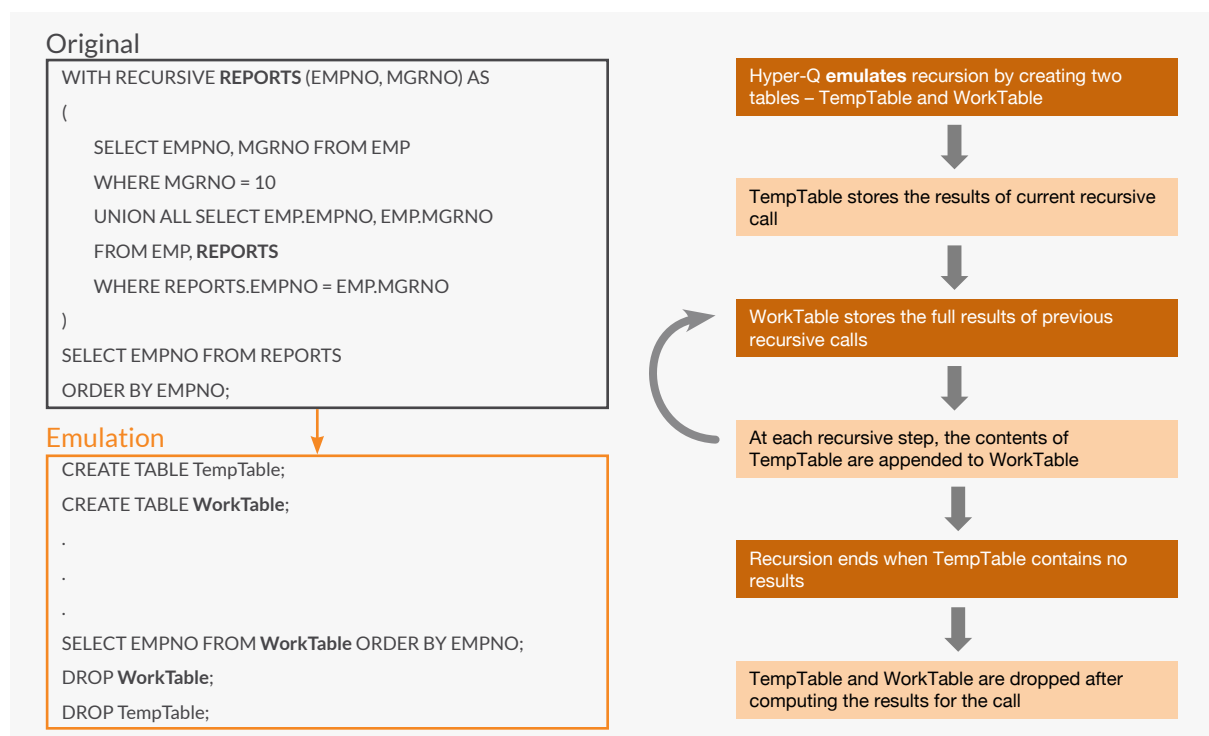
Original

WITH RECURSIVE REPORTS (EMPNO, MGRNO) AS
(
SELECT EMPNO, MGRNO FROM EMP
WHERE MGRNO = 10
UNION ALL SELECT EMP.EMPNO, EMP.MGRNO
FROM EMP, REPORTS
WHERE REPORTS.EMPNO = EMP.MGRNO
)
SELECT EMPNO FROM REPORTS
ORDER BY EMPNO;

Emulation

CREATE TABLE TempTable;
CREATE TABLE WorkTable;
.
.
.
SELECT EMPNO FROM WorkTable ORDER BY EMPNO;
DROP WorkTable;
DROP TempTable;

Hyper-Q emulates recursion by creating two tables – TempTable and WorkTable

TempTable stores the results of current recursive call

WorkTable stores the full results of previous recursive calls

At each recursive step, the contents of TempTable are appended to WorkTable

Recursion ends when TempTable contains no results

TempTable and WorkTable are dropped after computing the results for the call